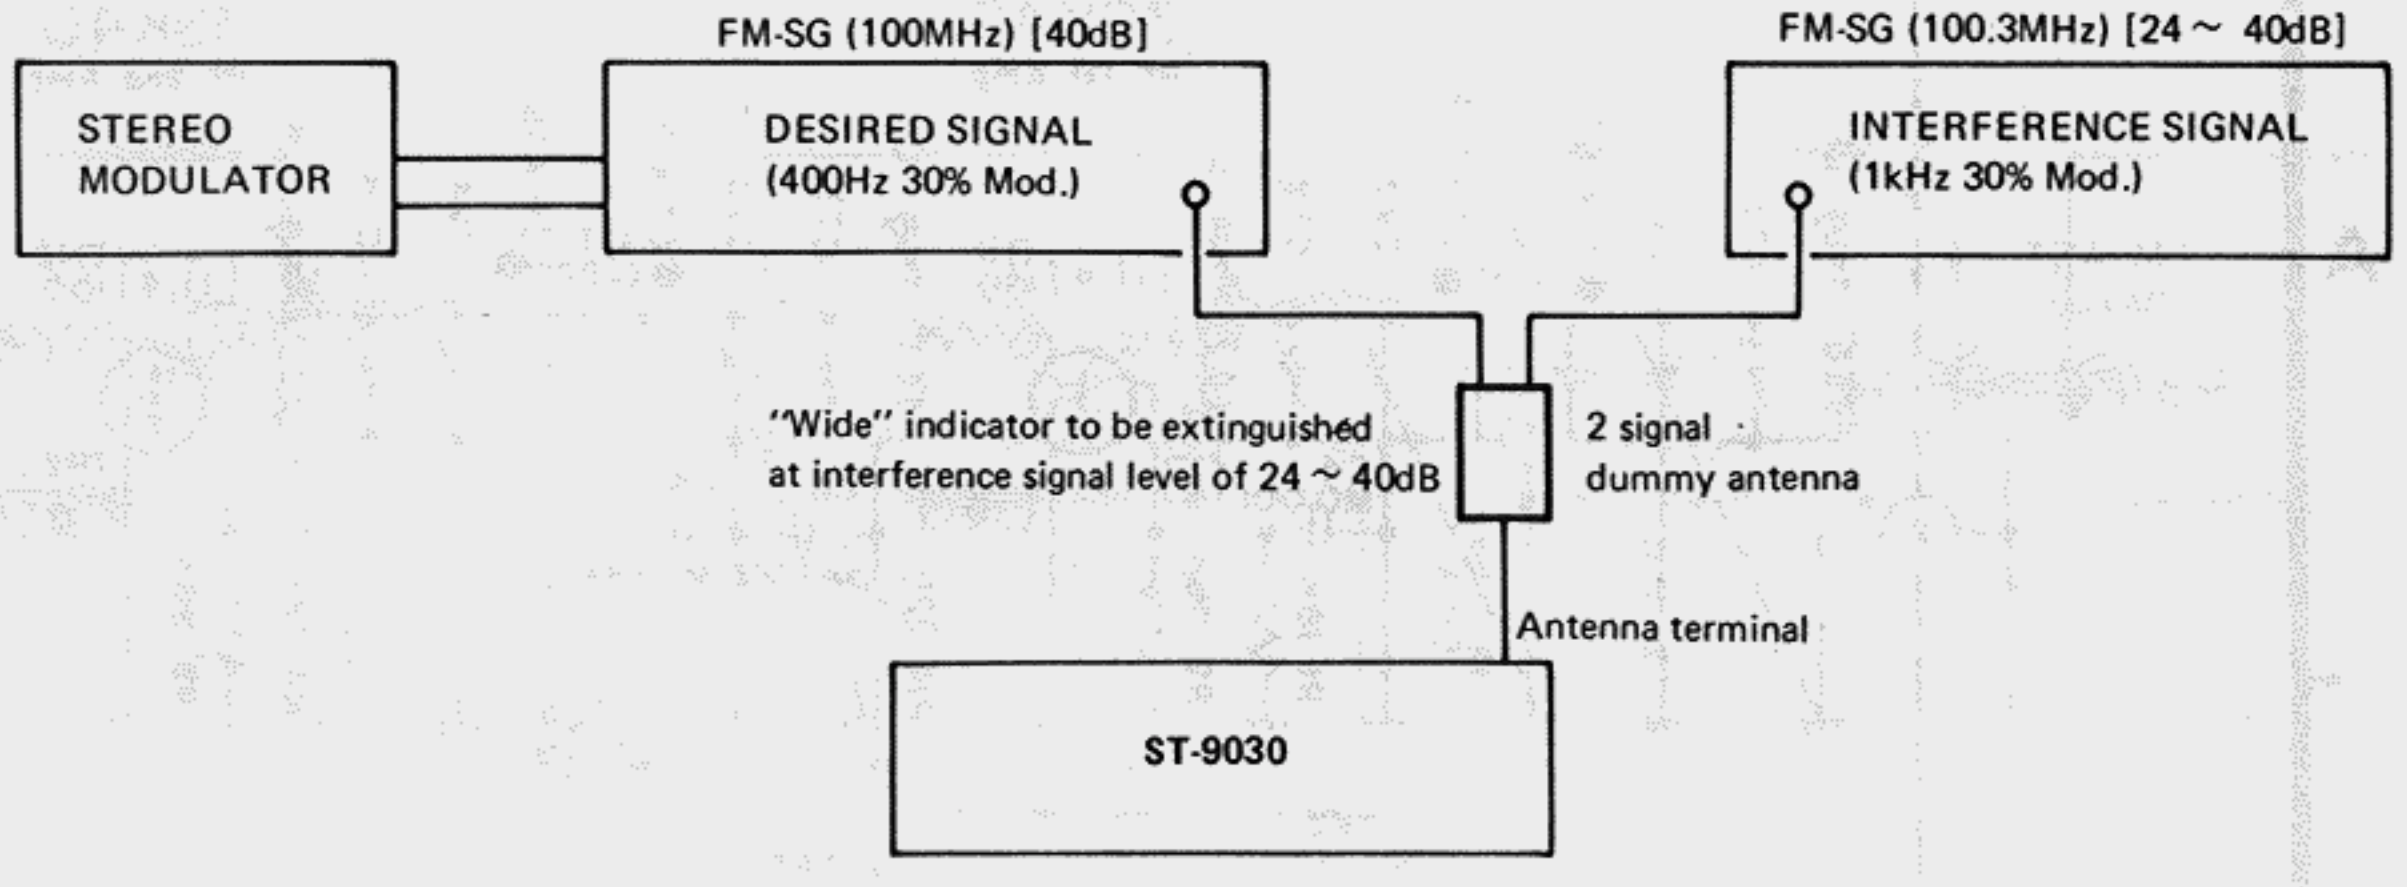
FM-SG (100MHz) [40dB]

FM-SG (100.3MHz) [24 ~ 40dB]

STEREO MODULATOR

DESIRED SIGNAL (400Hz 30% Mod.)

INTERFERENCE SIGNAL (1kHz 30% Mod.)

"Wide" indicator to be extinguished at interference signal level of 24 ~ 40dB

2 signal dummy antenna

Antenna terminal

ST-9030